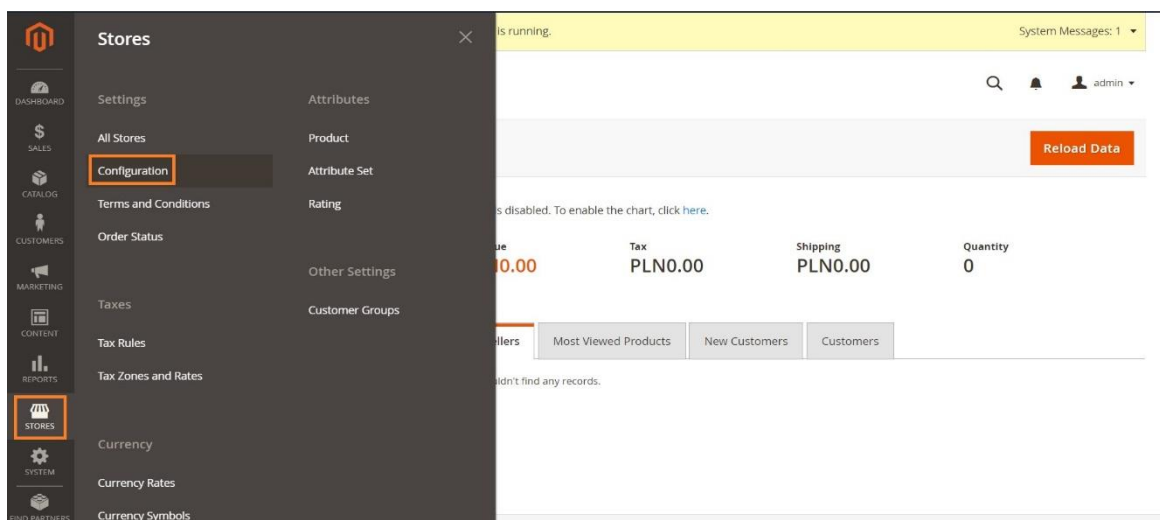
DASHBOARD
SALES
CATALOG
CUSTOMERS
MARKETING
CONTENT
REPORTS
STORES
SYSTEM
FIND PARTNERS

Stores

Settings
All Stores
Configuration
Terms and Conditions
Order Status

Taxes
Tax Rules
Tax Zones and Rates

Currency
Currency Rates
Currency Symbols

Attributes
Product
Attribute Set
Rating

Other Settings
Customer Groups

is running.
System Messages: 1

admin

Reload Data

s disabled. To enable the chart, click here.

| ue | Tax | Shipping | Quantity |
|---|---|---|---|
| 0.00 | PLN0.00 | PLN0.00 | 0 |

ellers | Most Viewed Products | New Customers | Customers

ldn't find any records.